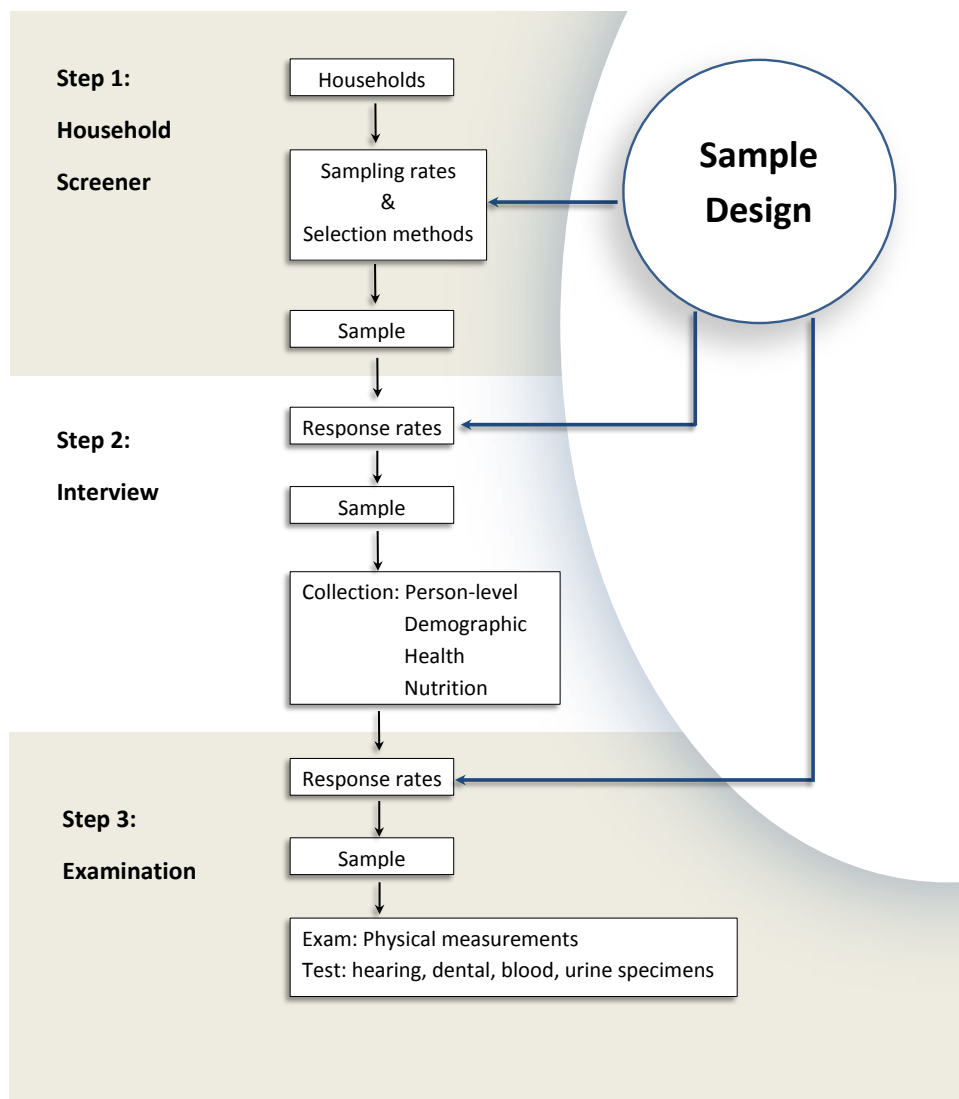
Step 1:
Household
Screener

Households

Sampling rates
&
Selection methods

Sample

Sample Design

Step 2:
Interview

Response rates

Sample

Collection: Person-level
Demographic
Health
Nutrition

Step 3:
Examination

Response rates

Sample

Exam: Physical measurements
Test: hearing, dental, blood, urine specimens